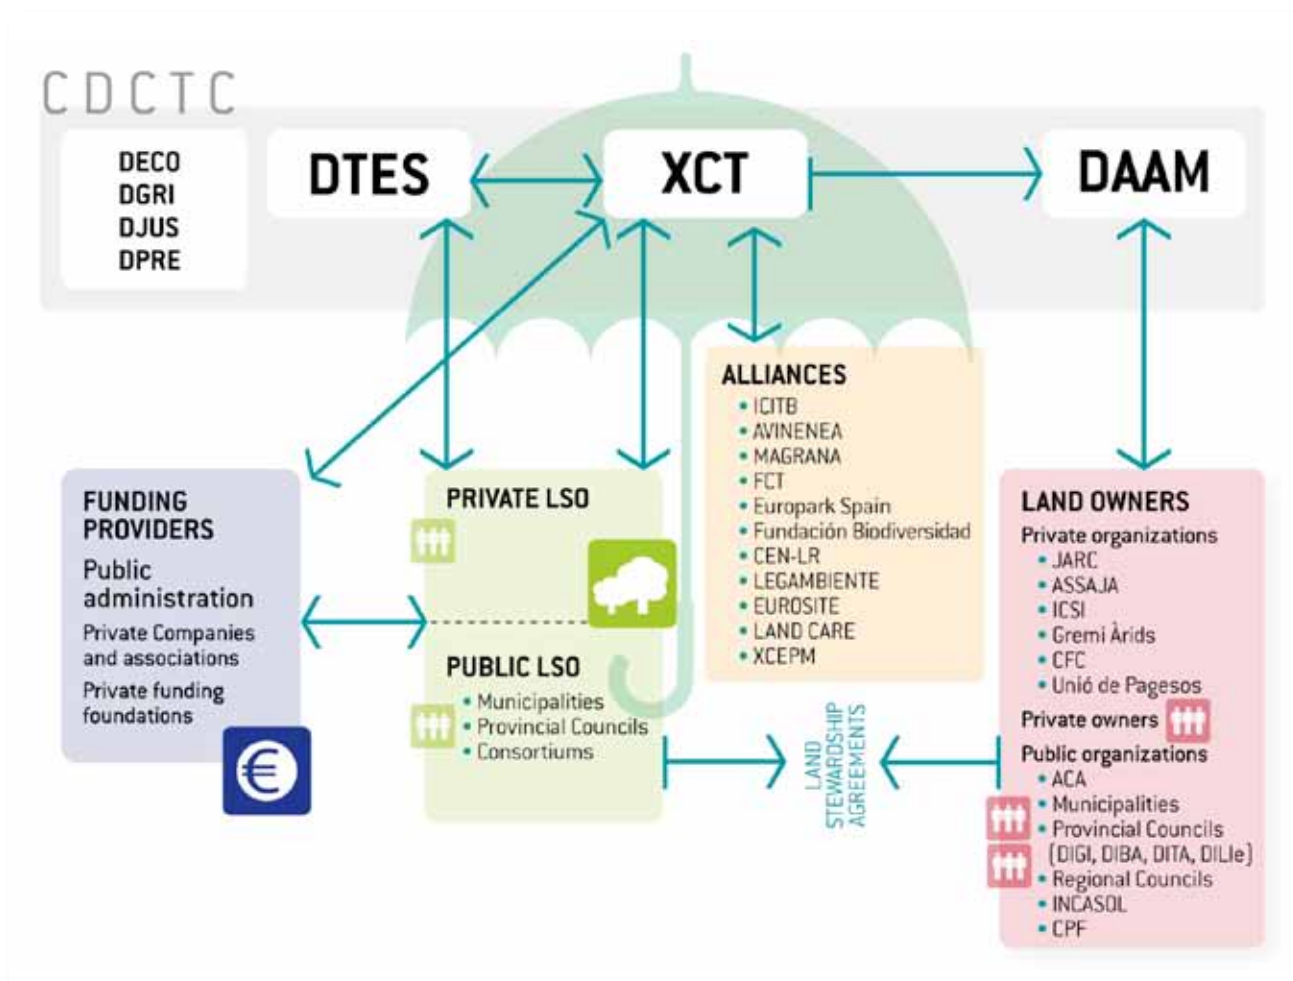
CDCTC

DECO
DGRI
DJUS
DPRE

DTES

XCT

DAAM

ALLIANCES
• ICITB
• AVINENEA
• MAGRANA
• FCT
• Europark Spain
• Fundación Biodiversidad
• CEN-LR
• LEGAMBIENTE
• EUROSITE
• LAND CARE
• XCEPM

FUNDING PROVIDERS
Public administration
Private Companies and associations
Private funding foundations

€

PRIVATE LSO

PUBLIC LSO
• Municipalities
• Provincial Councils
• Consortiums

LAND STEWARDSHIP AGREEMENTS

LAND OWNERS
Private organizations
• JARC
• ASSAJA
• ICSI
• Gremi Àrids
• CFC
• Unió de Pagesos
Private owners
Public organizations
• ACA
• Municipalities
• Provincial Councils (DIGI, DIBA, DITA, DILle)
• Regional Councils
• INCASOL
• CPF